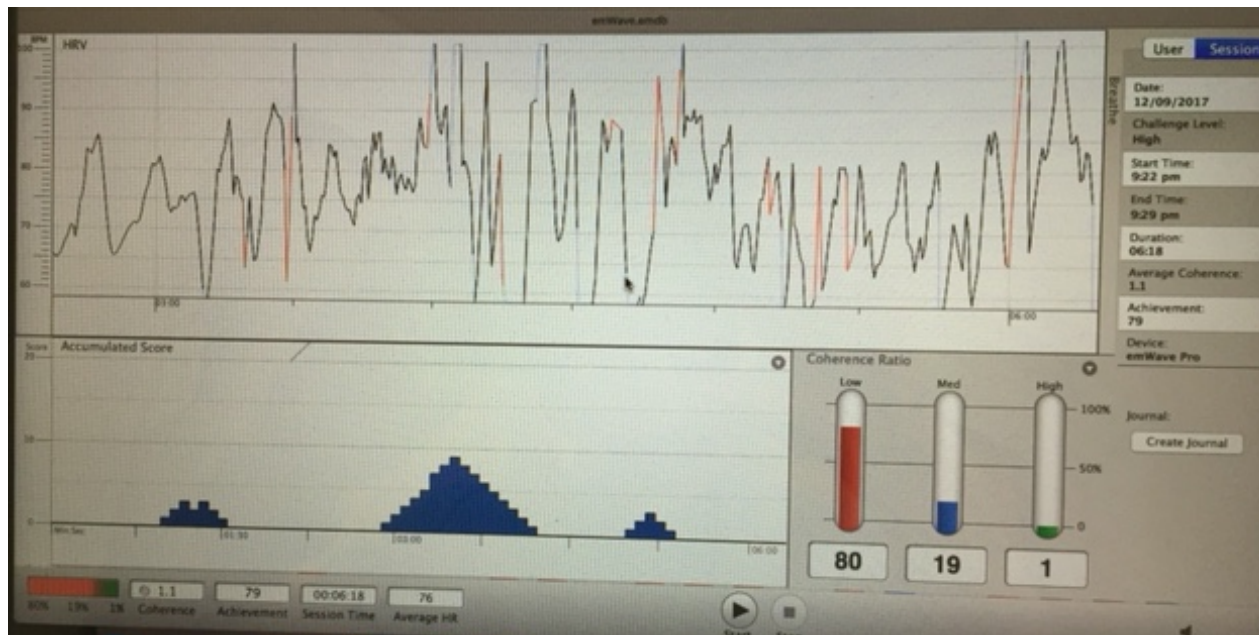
emWave.emdb

BPM
HRV
100
90
80
70
60
01:00
06:00

User
Session
Breathe

Date:
12/09/2017
Challenge Level:
High
Start Time:
9:22 pm
End Time:
9:29 pm
Duration:
06:18
Average Coherence:
1.1
Achievement:
79
Device:
emWave Pro

Score
20
Accumulated Score
10
0
Min:Sec
01:30
03:00
06:00

Coherence Ratio
Low
Med
High
100%
50%
0
80
19
1

Journal:
Create Journal

80% 19% 1%
1.1
Coherence
79
Achievement
00:06:18
Session Time
76
Average HR
Start
Stop